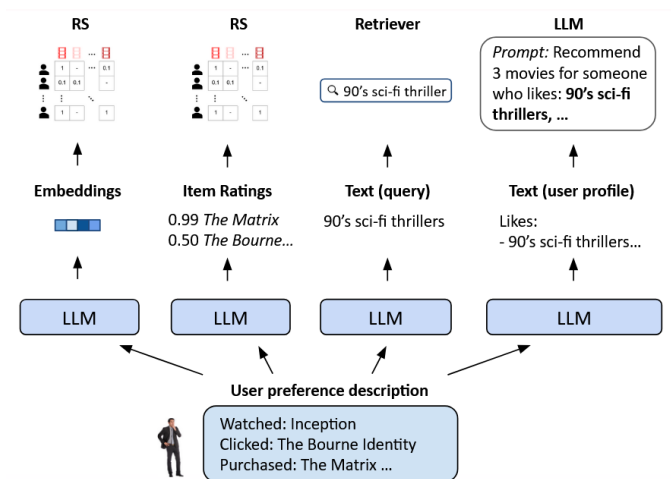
RS

1 - ... 0.1
0.1 0.1 0.1
1 -

RS

1 - ... 0.1
0.1 0.1 0.1
1 -

Retriever

90's sci-fi thriller

LLM

*Prompt:* Recommend 3 movies for someone who likes: **90's sci-fi thrillers, ...**

Embeddings

Item Ratings

0.99 *The Matrix*
0.50 *The Bourne...*

Text (query)

90's sci-fi thrillers

Text (user profile)

Likes:
- 90's sci-fi thrillers...

LLM

LLM

LLM

LLM

User preference description

Watched: Inception
Clicked: The Bourne Identity
Purchased: The Matrix ...